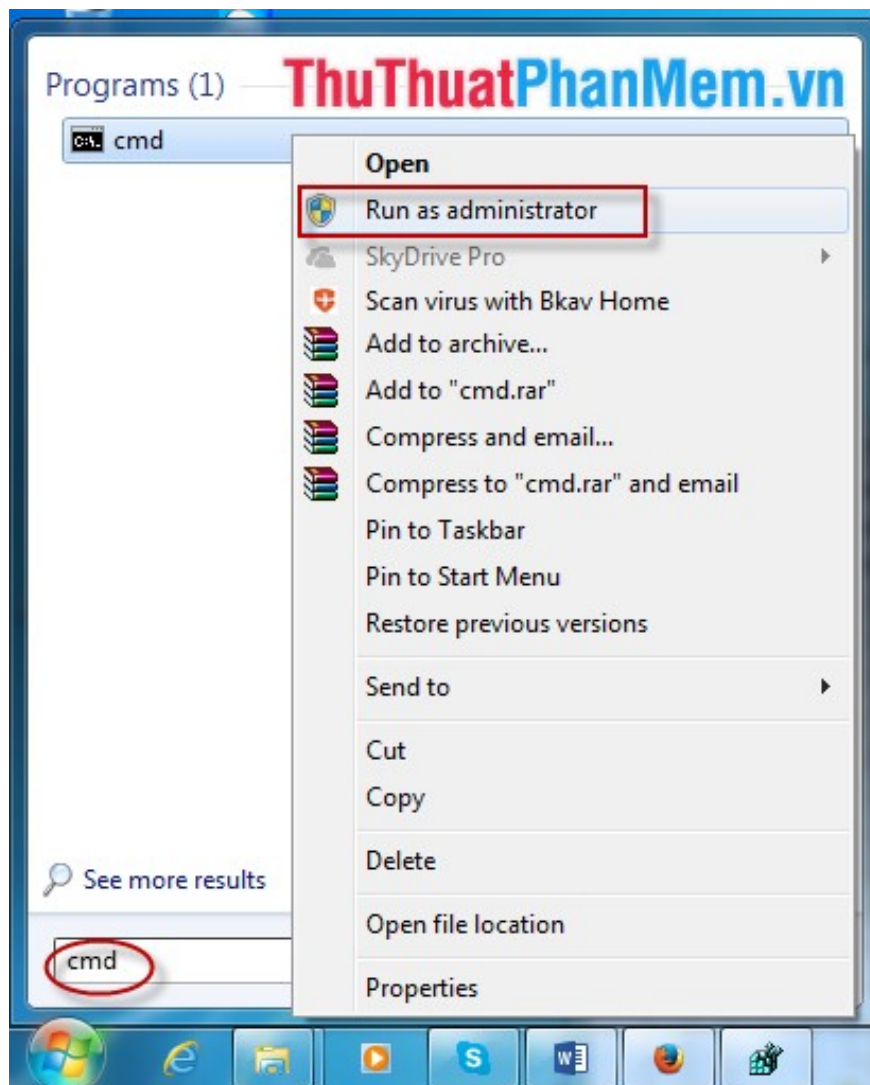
Programs (1)
ThuThuatPhanMem.vn
cmd
Open
Run as administrator
SkyDrive Pro
Scan virus with Bkav Home
Add to archive...
Add to "cmd.rar"
Compress and email...
Compress to "cmd.rar" and email
Pin to Taskbar
Pin to Start Menu
Restore previous versions
Send to
Cut
Copy
Delete
Open file location
Properties
See more results
cmd